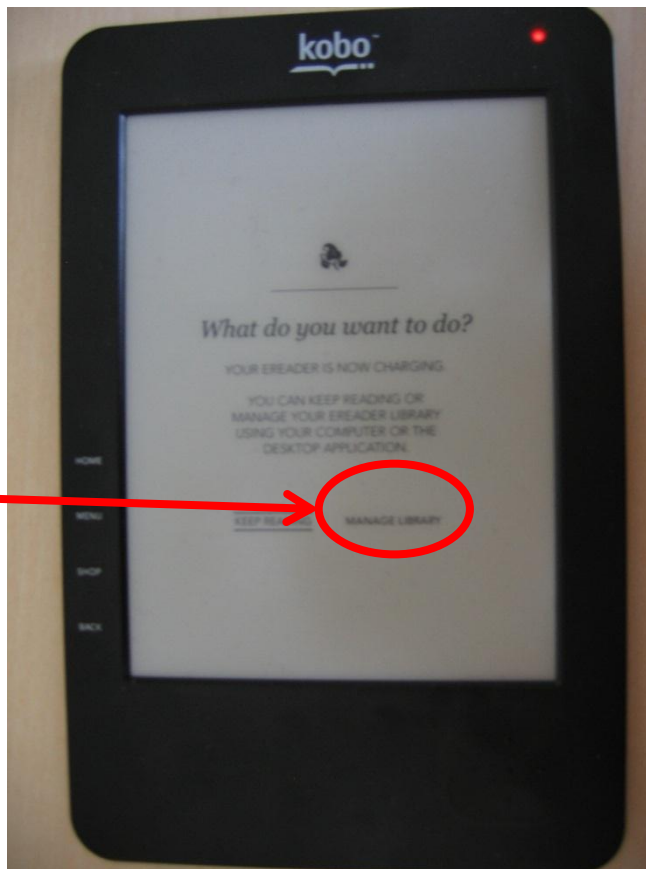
kobo™

What do you want to do?

YOUR EREADER IS NOW CHARGING.

YOU CAN KEEP READING OR MANAGE YOUR EREADER LIBRARY USING YOUR COMPUTER OR THE DESKTOP APPLICATION.

HOME
MENU
SHOP
BACK

KEEP READING

MANAGE LIBRARY